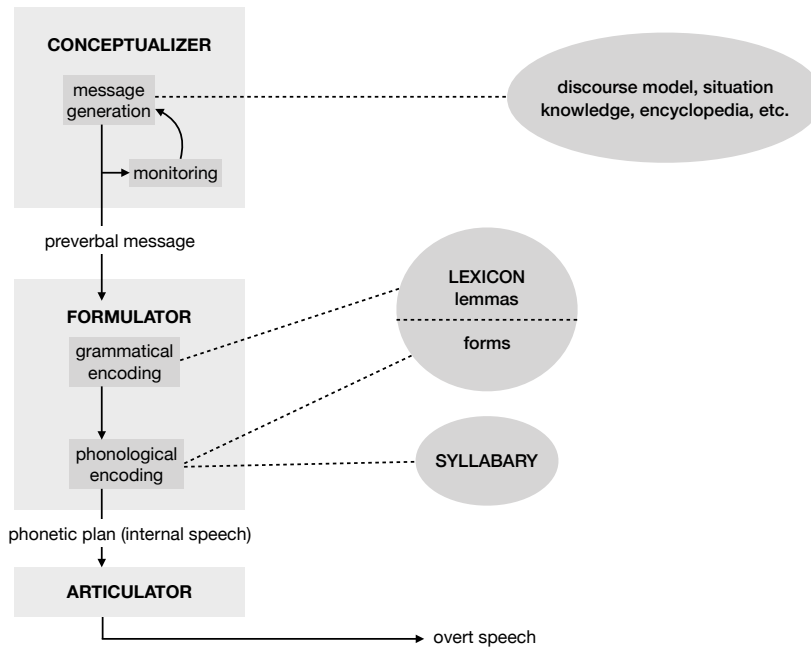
CONCEPTUALIZER

message generation

monitoring

discourse model, situation knowledge, encyclopedia, etc.

preverbal message

FORMULATOR

grammatical encoding

LEXICON
lemmas

forms

phonological encoding

SYLLABARY

phonetic plan (internal speech)

ARTICULATOR

overt speech